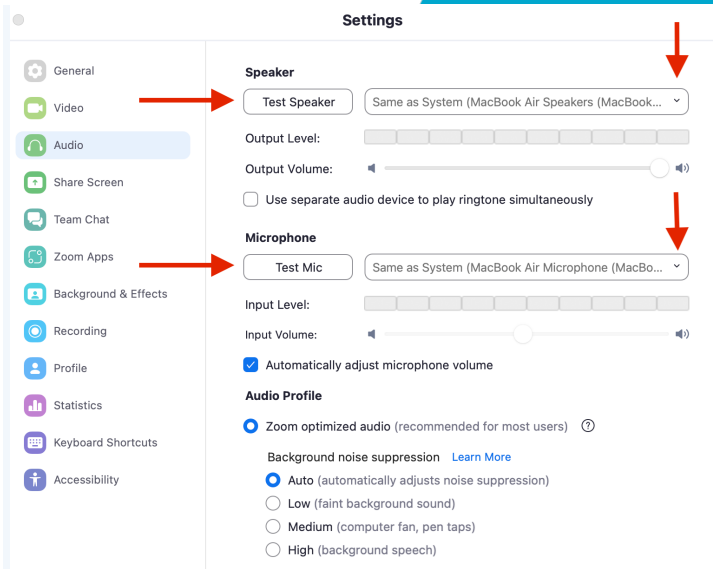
Settings

General
Video
Audio
Share Screen
Team Chat
Zoom Apps
Background & Effects
Recording
Profile
Statistics
Keyboard Shortcuts
Accessibility

Speaker

Test Speaker

Same as System (MacBook Air Speakers (MacBook...

Output Level:

Output Volume:

Use separate audio device to play ringtone simultaneously

Microphone

Test Mic

Same as System (MacBook Air Microphone (MacBo...

Input Level:

Input Volume:

Automatically adjust microphone volume

Audio Profile

Zoom optimized audio (recommended for most users)

Background noise suppression Learn More

Auto (automatically adjusts noise suppression)

Low (faint background sound)

Medium (computer fan, pen taps)

High (background speech)